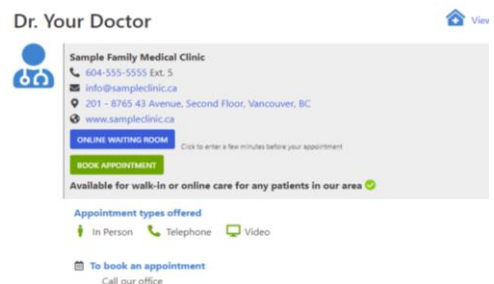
Dr. Your Doctor

View

Sample Family Medical Clinic

604-555-5555 Ext. 5

info@sampleclinic.ca

201 - 8765 43 Avenue, Second Floor, Vancouver, BC

www.sampleclinic.ca

ONLINE WAITING ROOM

Click to enter a few minutes before your appointment

BOOK APPOINTMENT

Available for walk-in or online care for any patients in our area

Appointment types offered

In Person Telephone Video

To book an appointment

Call our office